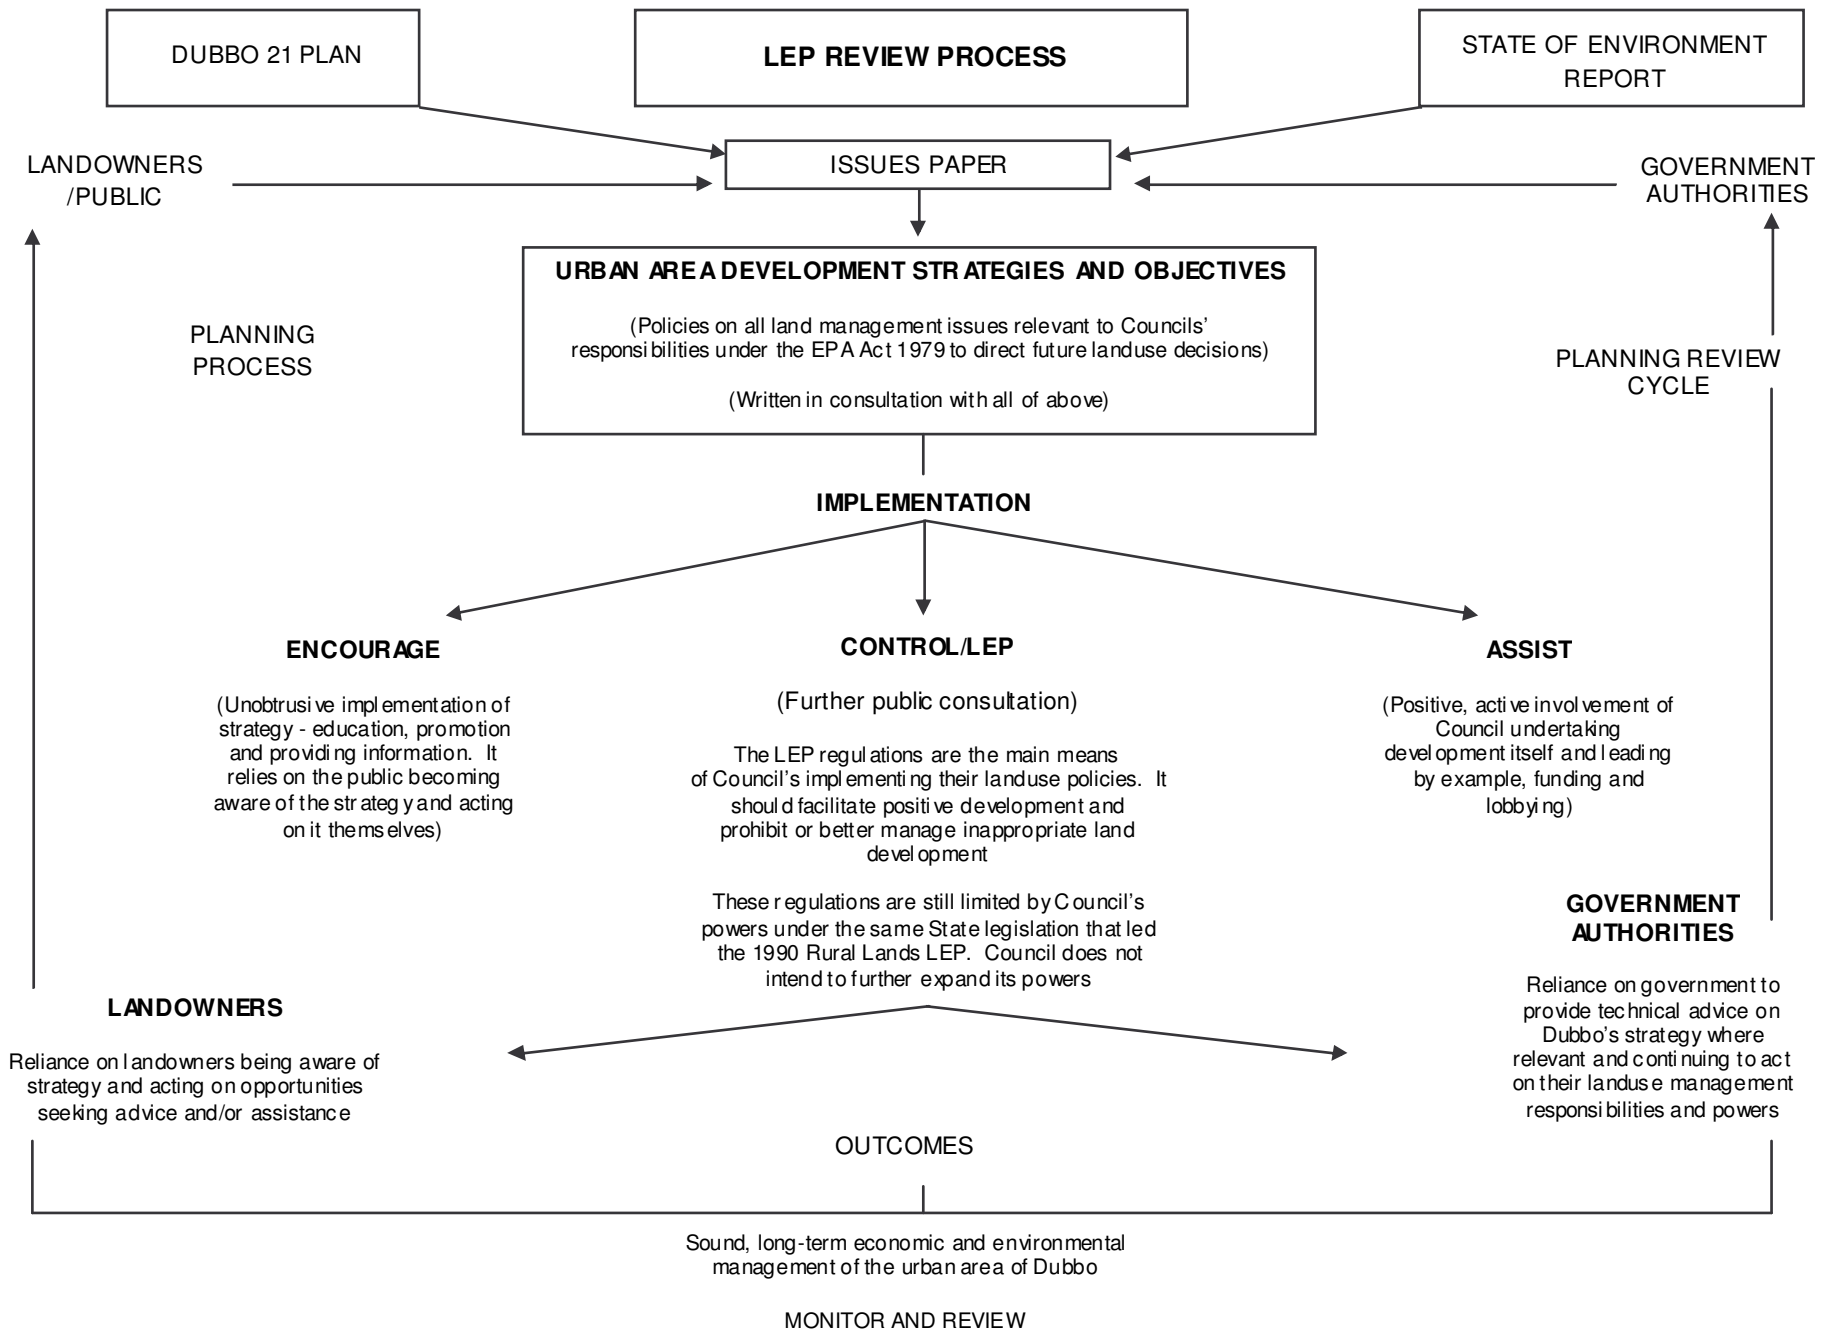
DUBBO 21 PLAN

LEP REVIEW PROCESS

STATE OF ENVIRONMENT REPORT

LANDOWNERS /PUBLIC

ISSUES PAPER

GOVERNMENT AUTHORITIES

URBAN AREA DEVELOPMENT STRATEGIES AND OBJECTIVES

(Policies on all land management issues relevant to Councils' responsibilities under the EPA Act 1979 to direct future landuse decisions)

(Written in consultation with all of above)

PLANNING PROCESS

PLANNING REVIEW CYCLE

IMPLEMENTATION

ENCOURAGE

(Unobtrusive implementation of strategy - education, promotion and providing information. It relies on the public becoming aware of the strategy and acting on it themselves)

CONTROL/LEP

(Further public consultation)

The LEP regulations are the main means of Council's implementing their landuse policies. It should facilitate positive development and prohibit or better manage inappropriate land development

These regulations are still limited by Council's powers under the same State legislation that led the 1990 Rural Lands LEP. Council does not intend to further expand its powers

ASSIST

(Positive, active involvement of Council undertaking development itself and leading by example, funding and lobbying)

GOVERNMENT AUTHORITIES

Reliance on government to provide technical advice on Dubbo's strategy where relevant and continuing to act on their landuse management responsibilities and powers

LANDOWNERS

Reliance on landowners being aware of strategy and acting on opportunities seeking advice and/or assistance

OUTCOMES

Sound, long-term economic and environmental management of the urban area of Dubbo

MONITOR AND REVIEW